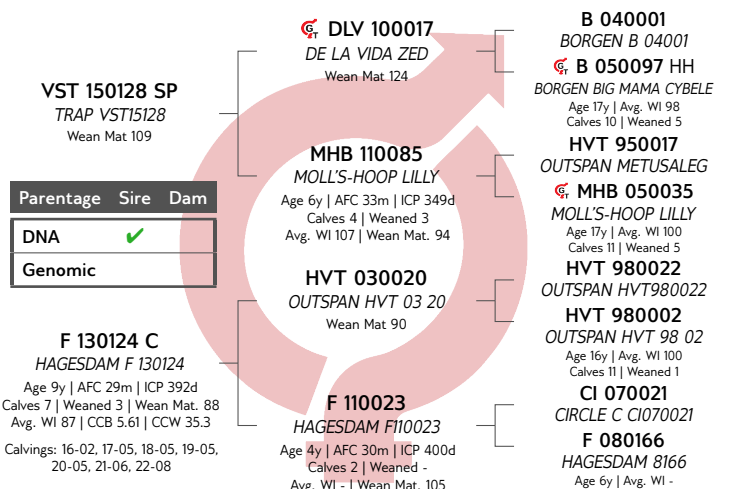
VST 150128 SP
TRAP VST15128
Wean Mat 109

DLV 100017
DE LA VIDA ZED
Wean Mat 124

B 040001
BORGEN B 04001

B 050097 HH
BORGEN BIG MAMA CYBELE
Age 17y | Avg. WI 98
Calves 10 | Weaned 5

MHB 110085
MOLL'S-HOOP LILLY
Age 6y | AFC 33m | ICP 349d
Calves 4 | Weaned 3
Avg. WI 107 | Wean Mat. 94

HVT 950017
OUTSPAN METUSALEG

MHB 050035
MOLL'S-HOOP LILLY
Age 17y | Avg. WI 100
Calves 11 | Weaned 5

| Parentage | Sire | Dam |
|---|---|---|
| DNA | ✔ | |
| Genomic | | |

HVT 030020
OUTSPAN HVT 03 20
Wean Mat 90

HVT 980022
OUTSPAN HVT980022

HVT 980002
OUTSPAN HVT 98 02
Age 16y | Avg. WI 100
Calves 11 | Weaned 1

F 130124 C
HAGESDAM F 130124
Age 9y | AFC 29m | ICP 392d
Calves 7 | Weaned 3 | Wean Mat. 88
Avg. WI 87 | CCB 5.61 | CCW 35.3

Calvings: 16-02, 17-05, 18-05, 19-05, 20-05, 21-06, 22-08

F 110023
HAGESDAM F110023
Age 4y | AFC 30m | ICP 400d
Calves 2 | Weaned -
Avg. WI - | Wean Mat. 105

CI 070021
CIRCLE C CI070021

F 080166
HAGESDAM 8166
Age 6y | Avg. WI -